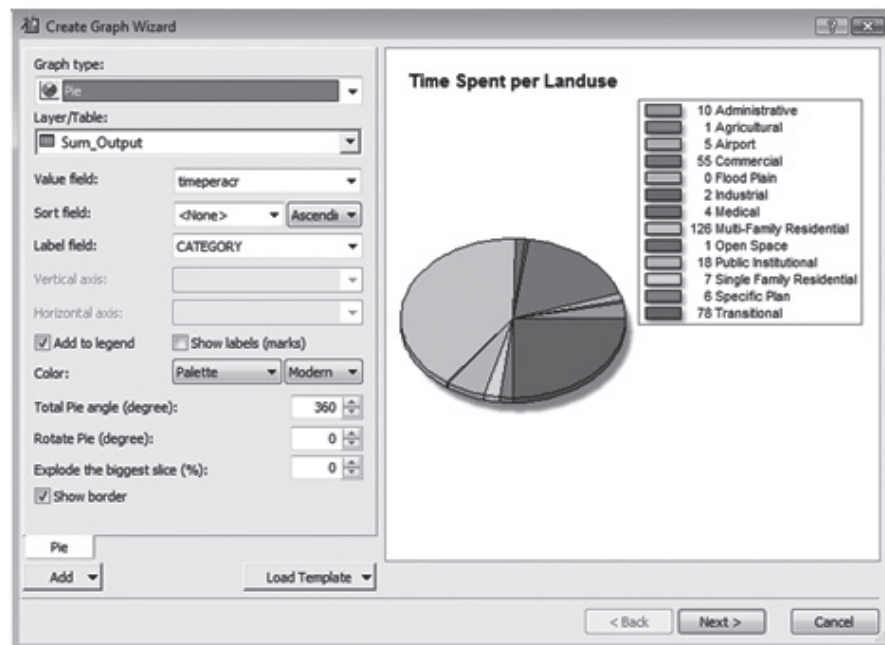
Create Graph Wizard

Graph type:
Pie
Layer/Table:
Sum_Output
Value field: timeperacr
Sort field: <None> Ascendi
Label field: CATEGORY
Vertical axis:
Horizontal axis:
Add to legend
Show labels (marks)
Color: Palette Modern
Total Pie angle (degree): 360
Rotate Pie (degree): 0
Explode the biggest slice (%): 0
Show border

Pie
Add
Load Template

Time Spent per Landuse

10 Administrative
1 Agricultural
5 Airport
55 Commercial
0 Flood Plain
2 Industrial
4 Medical
126 Multi-Family Residential
1 Open Space
18 Public Institutional
7 Single Family Residential
6 Specific Plan
78 Transitional

< Back
Next >
Cancel